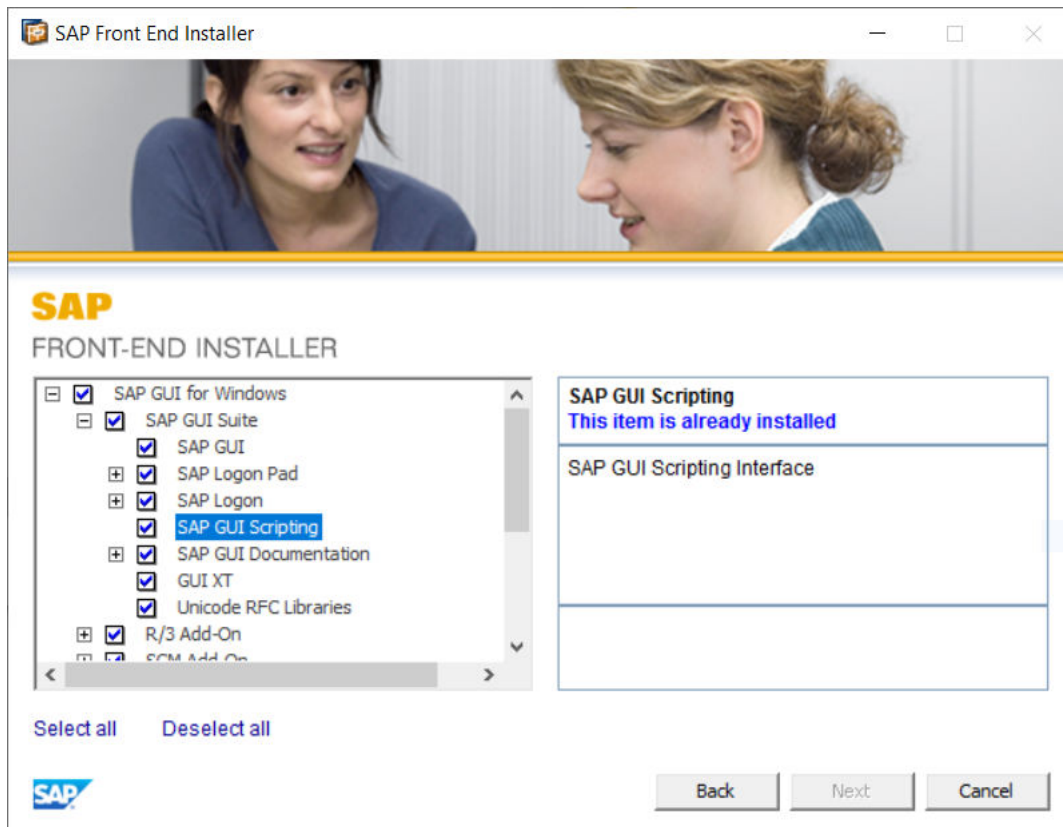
SAP Front End Installer

SAP
FRONT-END INSTALLER

SAP GUI for Windows
SAP GUI Suite
SAP GUI
SAP Logon Pad
SAP Logon
SAP GUI Scripting
SAP GUI Documentation
GUI XT
Unicode RFC Libraries
R/3 Add-On
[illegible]

SAP GUI Scripting
This item is already installed

SAP GUI Scripting Interface

Select all Deselect all

SAP

Back Next Cancel